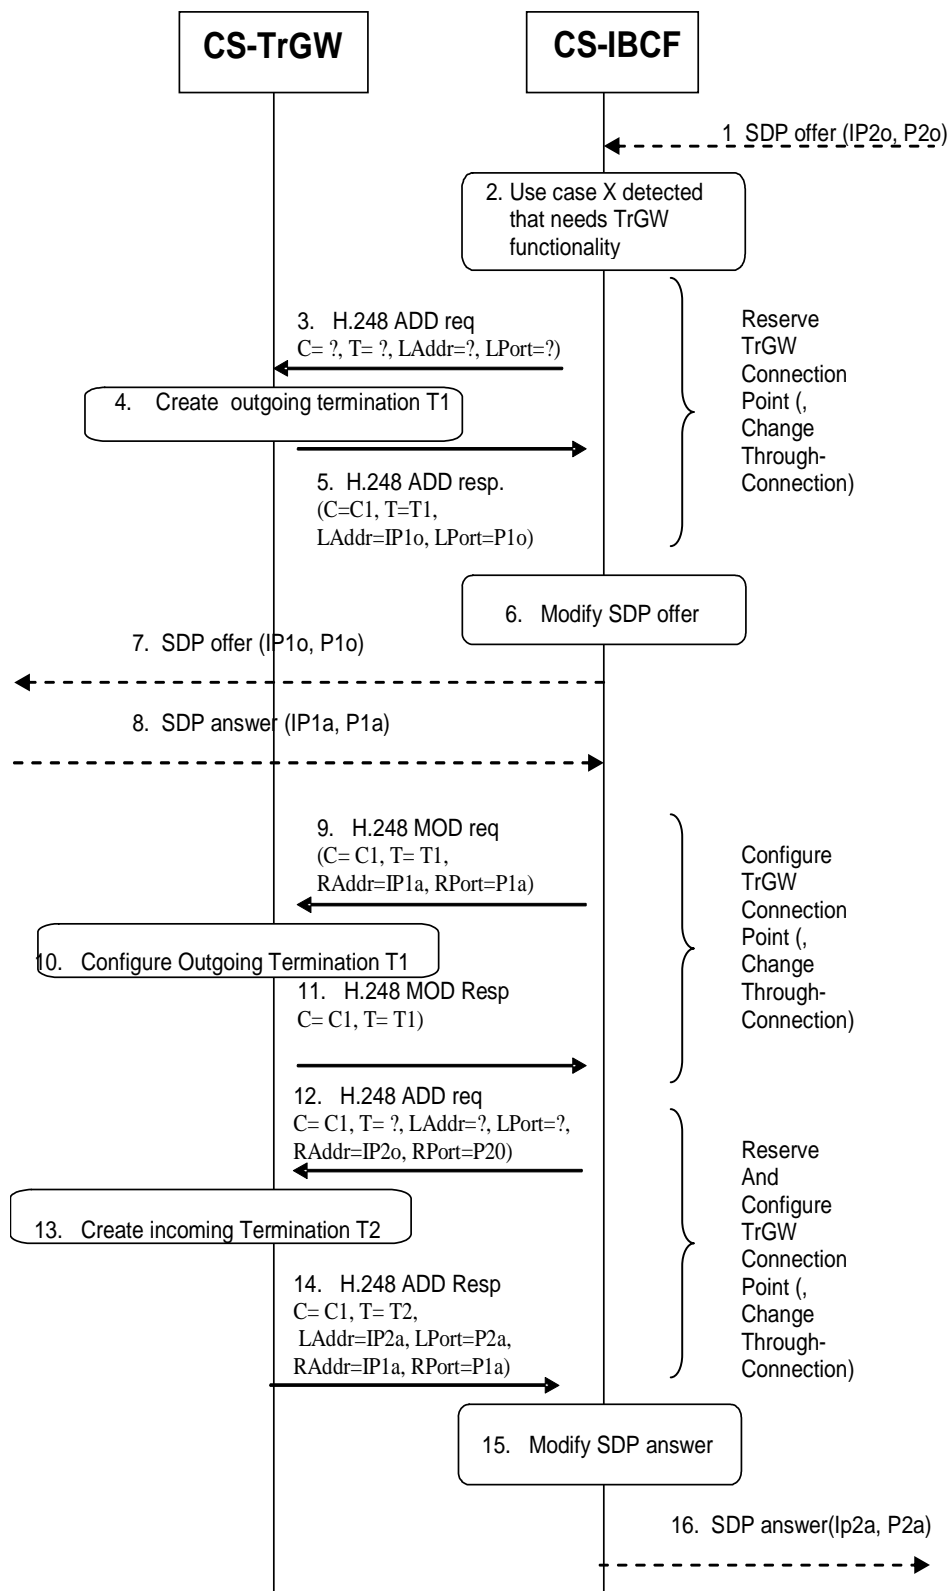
CS-TrGW

CS-IBCF

1 SDP offer (IP2o, P2o)

2. Use case X detected that needs TrGW functionality

3. H.248 ADD req C= ?, T= ?, LAddr=?, LPort=?)

Reserve TrGW Connection Point (, Change Through-Connection)

4. Create outgoing termination T1

5. H.248 ADD resp. (C=C1, T=T1, LAddr=IP1o, LPort=P1o)

6. Modify SDP offer

7. SDP offer (IP1o, P1o)

8. SDP answer (IP1a, P1a)

9. H.248 MOD req (C= C1, T= T1, RAddr=IP1a, RPort=P1a)

Configure TrGW Connection Point (, Change Through-Connection)

10. Configure Outgoing Termination T1

11. H.248 MOD Resp C= C1, T= T1)

12. H.248 ADD req C= C1, T= ?, LAddr=?, LPort=?, RAddr=IP2o, RPort=P20)

Reserve And Configure TrGW Connection Point (, Change Through-Connection)

13. Create incoming Termination T2

14. H.248 ADD Resp C= C1, T= T2, LAddr=IP2a, LPort=P2a, RAddr=IP1a, RPort=P1a)

15. Modify SDP answer

16. SDP answer(Ip2a, P2a)